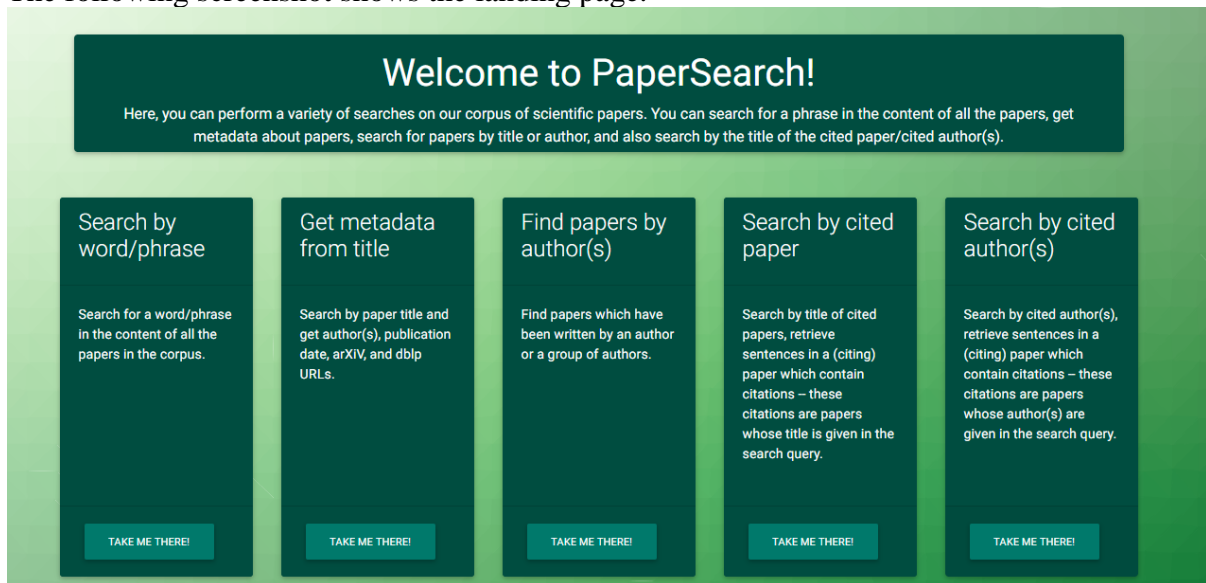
The following screenshot shows the landing page.

Welcome to PaperSearch!

Here, you can perform a variety of searches on our corpus of scientific papers. You can search for a phrase in the content of all the papers, get metadata about papers, search for papers by title or author, and also search by the title of the cited paper/cited author(s).

Search by word/phrase

Search for a word/phrase in the content of all the papers in the corpus.

TAKE ME THERE!

Get metadata from title

Search by paper title and get author(s), publication date, arXiV, and dblp URLs.

TAKE ME THERE!

Find papers by author(s)

Find papers which have been written by an author or a group of authors.

TAKE ME THERE!

Search by cited paper

Search by title of cited papers, retrieve sentences in a (citing) paper which contain citations – these citations are papers whose title is given in the search query.

TAKE ME THERE!

Search by cited author(s)

Search by cited author(s), retrieve sentences in a (citing) paper which contain citations – these citations are papers whose author(s) are given in the search query.

TAKE ME THERE!